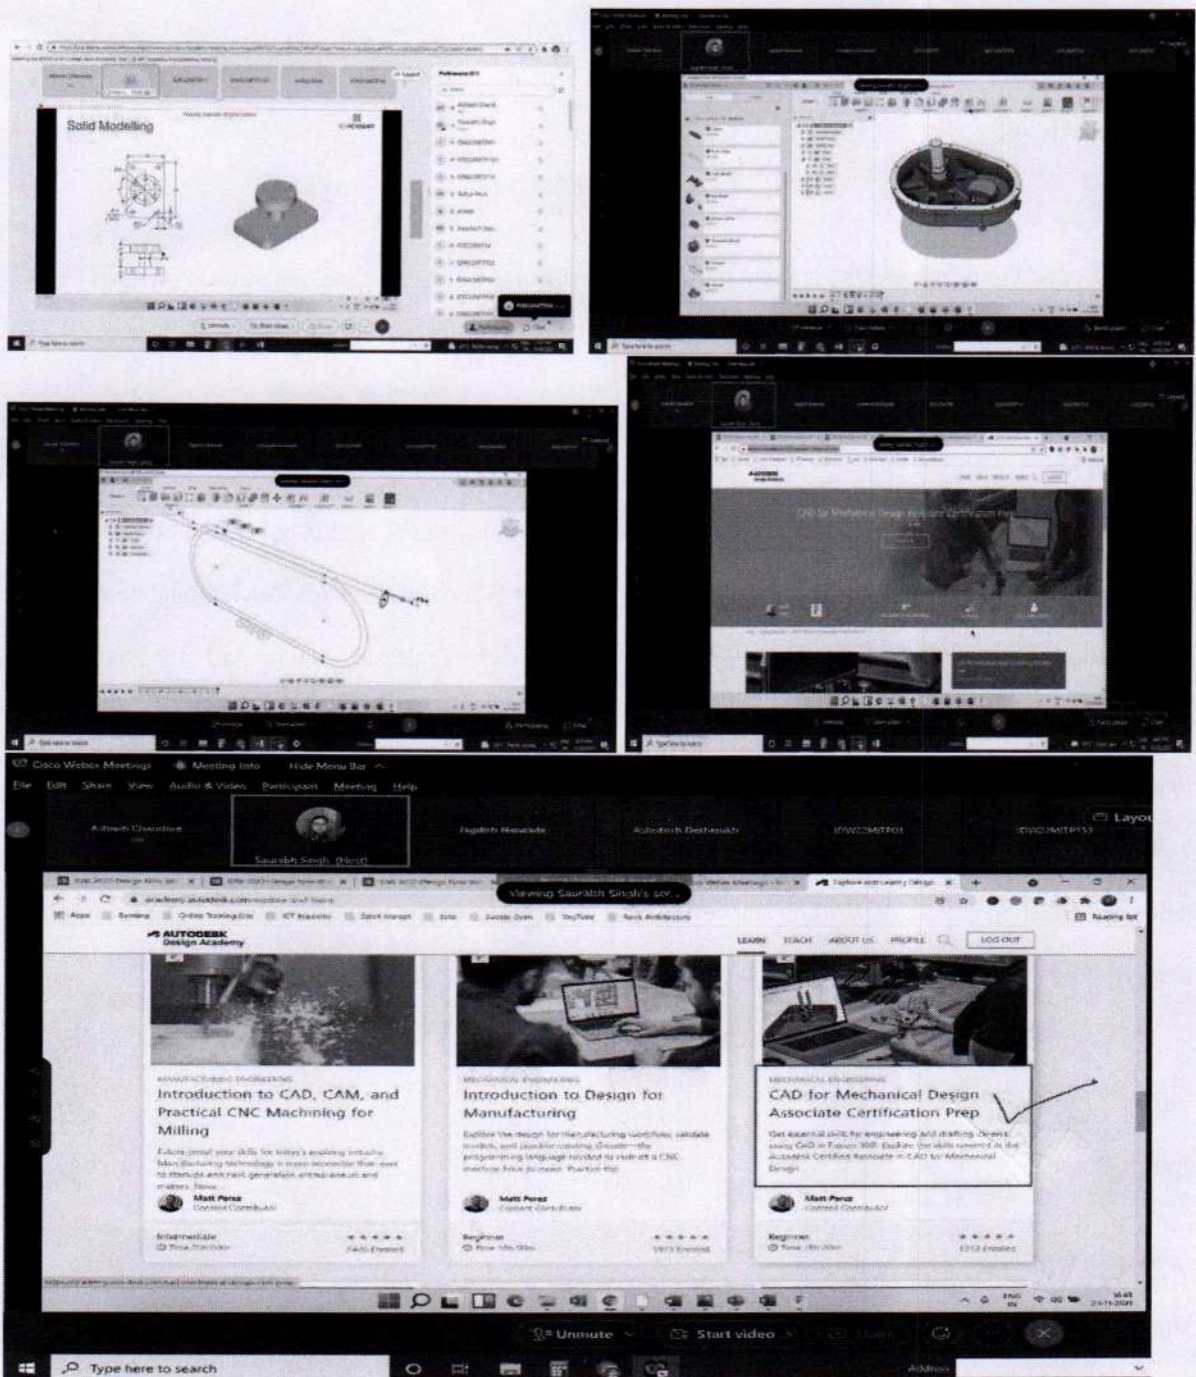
Solid Modelling

CAD for Mechanical Design Associate Certification Prep

Cisco Webex Meetings   Meeting Info   Hide Menu Bar
File   Edit   Share   View   Audio & Video   Participant   Meeting   Help

Ashwin Chandras   Saurabh Singh (Host)   Jagdish Nawade   Ashutosh Deshmukh   IDW22MITP01   IDW22MITP151   Layout

Viewing Saurabh Singh's scr...

academy.autodesk.com/explore-and-learn

Apps   Reading list

AUTODESK Design Academy

LEARN   TEACH   ABOUT US   PROFILE   LOG OUT

MANUFACTURING ENGINEERING
Introduction to CAD, CAM, and Practical CNC Machining for Milling
Future-proof your skills for today's evolving industry. Manufacturing technology is more accessible than ever to startups and next generation entrepreneurs and makers. Now...
Matt Perez
Content Contributor
Intermediate

MECHANICAL ENGINEERING
Introduction to Design for Manufacturing
Explore the design for manufacturing workflow, validate models, and consider costing. Discover the programming language needed to work on a CNC machine. How to move. Practice the...
Matt Perez
Content Contributor
Beginner

MECHANICAL ENGINEERING
CAD for Mechanical Design Associate Certification Prep
Get essential skills for engineering and drafting careers using CAD in Fusion 360. Explore the skills covered in the Autodesk Certified Associate in CAD for Mechanical Design.
Matt Perez
Content Contributor
Beginner

Unmute   Start video

Type here to search